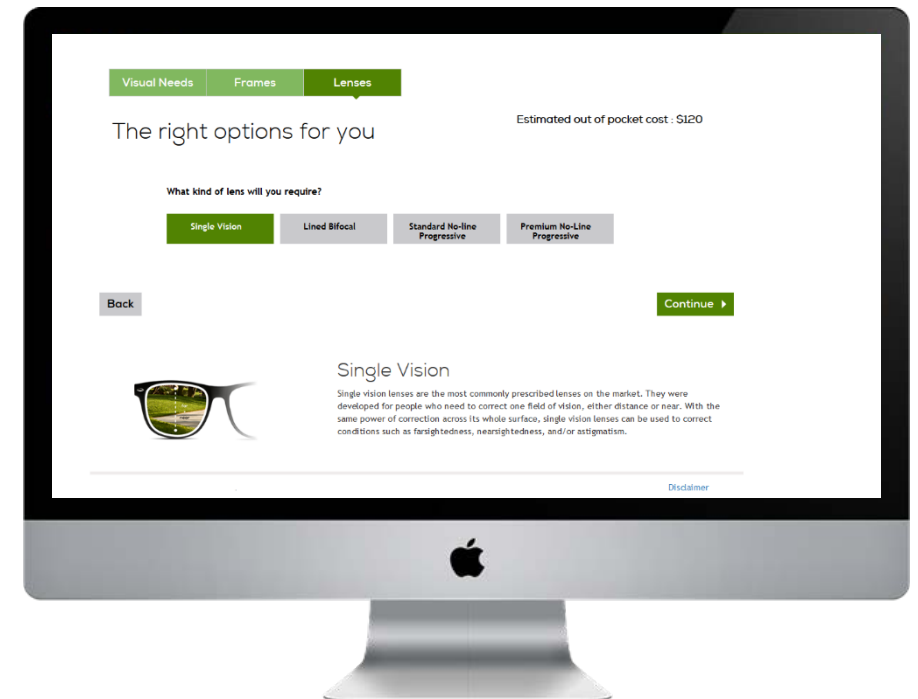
Visual Needs
Frames
Lenses

The right options for you

Estimated out of pocket cost : $120

What kind of lens will you require?

Single Vision
Lined Bifocal
Standard No-line Progressive
Premium No-Line Progressive

Back

Continue

Single Vision

Single vision lenses are the most commonly prescribed lenses on the market. They were developed for people who need to correct one field of vision, either distance or near. With the same power of correction across its whole surface, single vision lenses can be used to correct conditions such as farsightedness, nearsightedness, and/or astigmatism.

Disclaimer